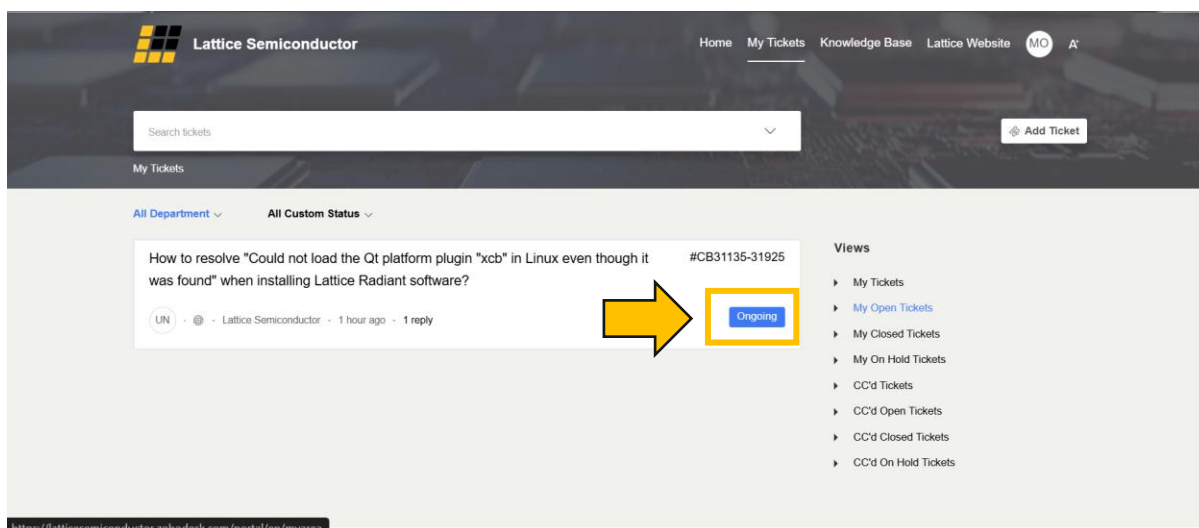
Lattice Semiconductor

Home My Tickets Knowledge Base Lattice Website MO A

Search tickets

Add Ticket

My Tickets

All Department

All Custom Status

How to resolve "Could not load the Qt platform plugin "xcb" in Linux even though it was found" when installing Lattice Radiant software?

#CB31135-31925

UN - Lattice Semiconductor - 1 hour ago - 1 reply

Ongoing

Views

My Tickets

My Open Tickets

My Closed Tickets

My On Hold Tickets

CC'd Tickets

CC'd Open Tickets

CC'd Closed Tickets

CC'd On Hold Tickets

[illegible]